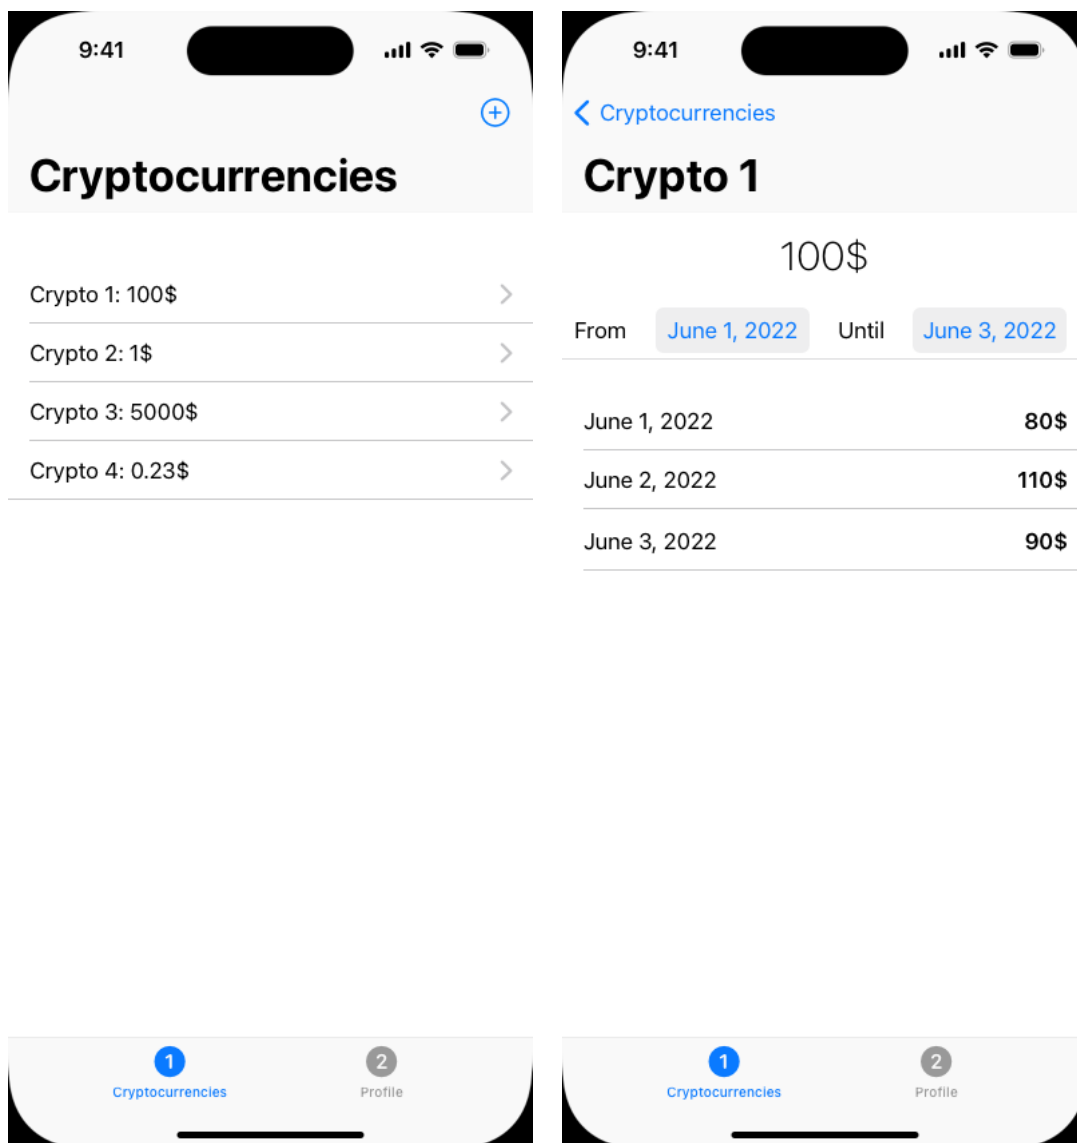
9:41

Cryptocurrencies

Crypto 1: 100$

Crypto 2: 1$

Crypto 3: 5000$

Crypto 4: 0.23$

1
Cryptocurrencies

2
Profile

9:41

Cryptocurrencies

Crypto 1

100$

From June 1, 2022 Until June 3, 2022

| | |
|---|---|
| June 1, 2022 | 80$ |
| June 2, 2022 | 110$ |
| June 3, 2022 | 90$ |

1
Cryptocurrencies

2
Profile